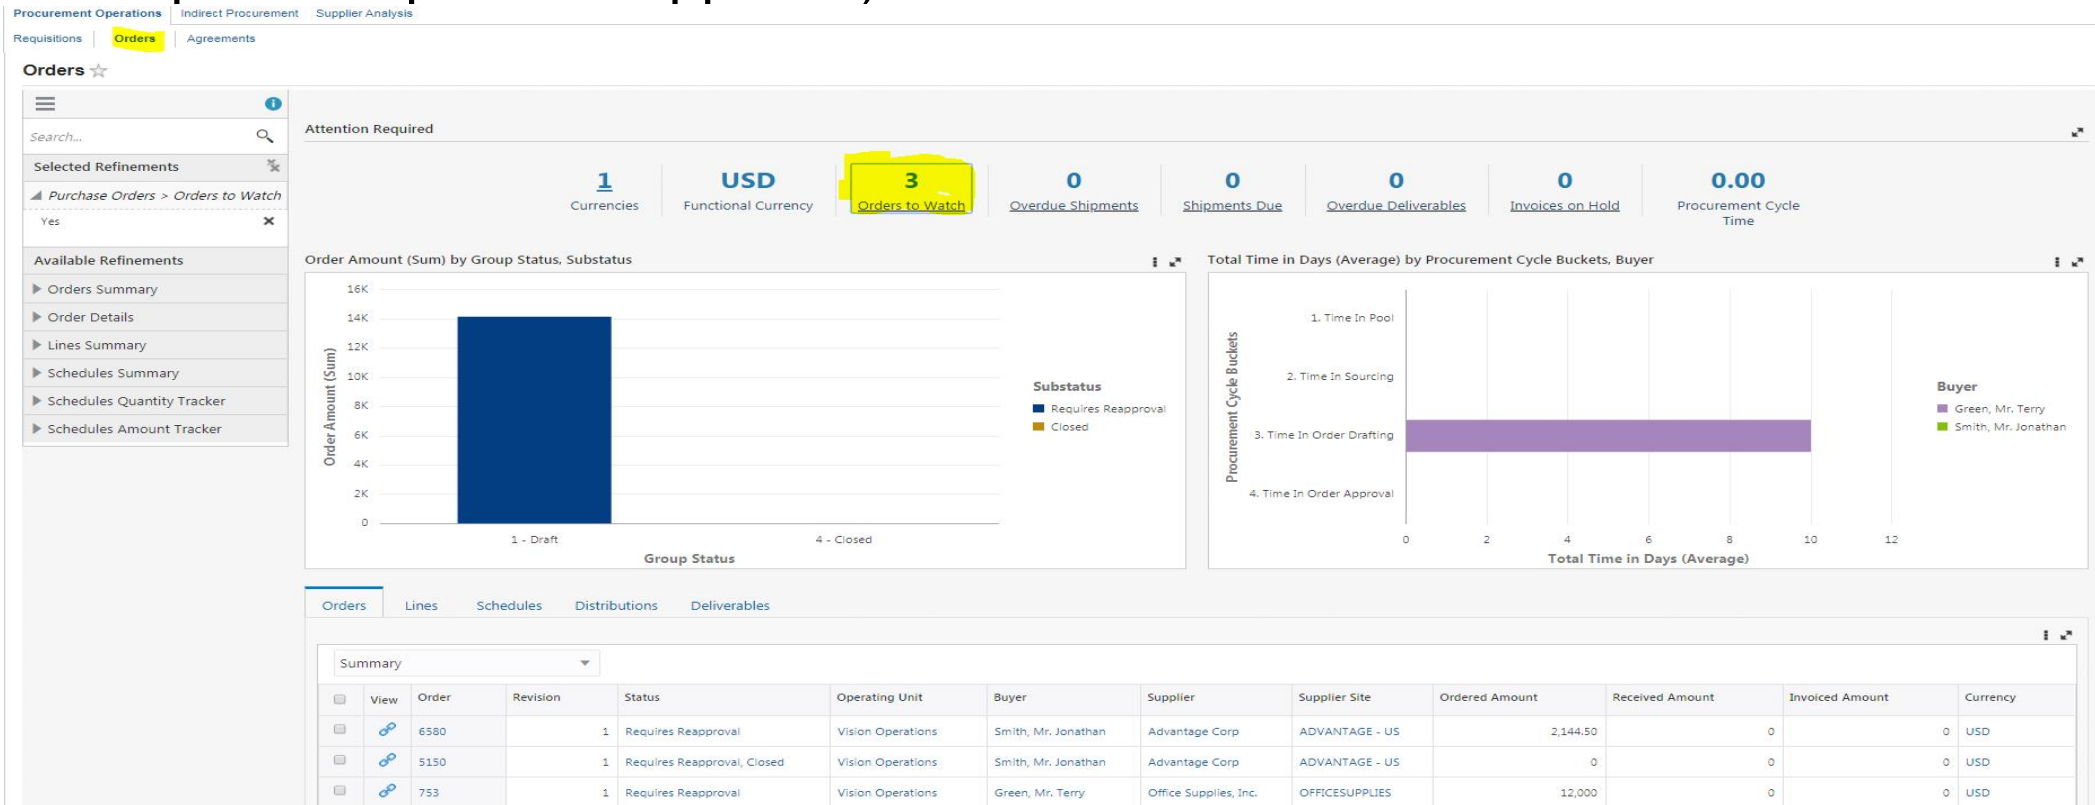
Procurement Operations Indirect Procurement Supplier Analysis

Requisitions | Orders | Agreements

Orders ☆

Search...

Selected Refinements

Purchase Orders > Orders to Watch

Yes ×

Available Refinements

Orders Summary

Order Details

Lines Summary

Schedules Summary

Schedules Quantity Tracker

Schedules Amount Tracker

Attention Required

1 Currencies

USD Functional Currency

3 Orders to Watch

0 Overdue Shipments

0 Shipments Due

0 Overdue Deliverables

0 Invoices on Hold

0.00 Procurement Cycle Time

Order Amount (Sum) by Group Status, Substatus

16K
14K
12K
10K
8K
6K
4K
2K
0

Order Amount (Sum)

1 - Draft
4 - Closed

Group Status

Substatus
Requires Reapproval
Closed

Total Time in Days (Average) by Procurement Cycle Buckets, Buyer

Procurement Cycle Buckets

1. Time In Pool
2. Time In Sourcing
3. Time In Order Drafting
4. Time In Order Approval

0 2 4 6 8 10 12

Total Time in Days (Average)

Buyer
Green, Mr. Terry
Smith, Mr. Jonathan

Orders Lines Schedules Distributions Deliverables

Summary

| | View | Order | Revision | Status | Operating Unit | Buyer | Supplier | Supplier Site | Ordered Amount | Received Amount | Invoiced Amount | Currency |
|---|---|---|---|---|---|---|---|---|---|---|---|---|
| | | 6580 | 1 | Requires Reapproval | Vision Operations | Smith, Mr. Jonathan | Advantage Corp | ADVANTAGE - US | 2,144.50 | 0 | 0 | USD |
| | | 5150 | 1 | Requires Reapproval, Closed | Vision Operations | Smith, Mr. Jonathan | Advantage Corp | ADVANTAGE - US | 0 | 0 | 0 | USD |
| | | 753 | 1 | Requires Reapproval | Vision Operations | Green, Mr. Terry | Office Supplies, Inc. | OFFICESUPPLIES | 12,000 | 0 | 0 | USD |